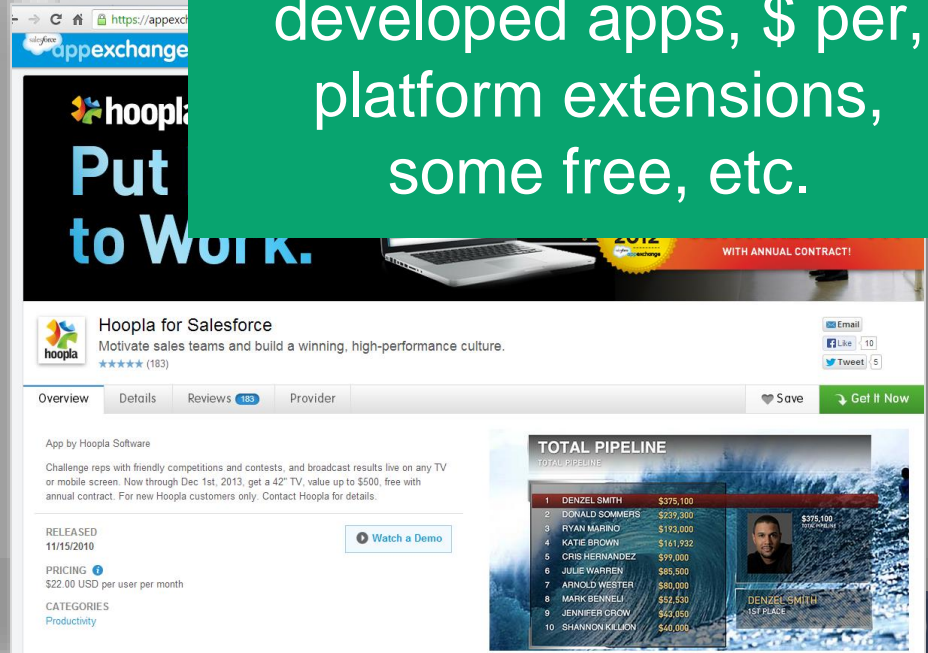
https://appexch

salesforce appexchange

developed apps, \$ per, platform extensions, some free, etc.

hoopla

Put

to Work.

2012 salesforce appexchange

WITH ANNUAL CONTRACT!

hoopla

Hoopla for Salesforce

Motivate sales teams and build a winning, high-performance culture.

★★★★★ (183)

Email

Like 10

Tweet 5

Overview | Details | Reviews 183 | Provider

Save

Get It Now

App by Hoopla Software

Challenge reps with friendly competitions and contests, and broadcast results live on any TV or mobile screen. Now through Dec 1st, 2013, get a 42" TV, value up to \$500, free with annual contract. For new Hoopla customers only. Contact Hoopla for details.

RELEASED
11/15/2010

Watch a Demo

PRICING
\$22.00 USD per user per month

CATEGORIES
Productivity

TOTAL PIPELINE
TOTAL PIPELINE

| | | |
|---|---|---|
| 1 | DENZEL SMITH | \$375,100 |
| 2 | DONALD SOMMERS | \$239,300 |
| 3 | RYAN MARINO | \$193,000 |
| 4 | KATIE BROWN | \$161,932 |
| 5 | CRIS HERNANDEZ | \$99,000 |
| 6 | JULIE WARREN | \$85,500 |
| 7 | ARNOLD WESTER | \$80,000 |
| 8 | MARK BENNELI | \$52,530 |
| 9 | JENNIFER CROW | \$43,050 |
| 10 | SHANNON KILLION | \$40,000 |

\$375,100
TOTAL PIPELINE

DENZEL SMITH
1ST PLACE